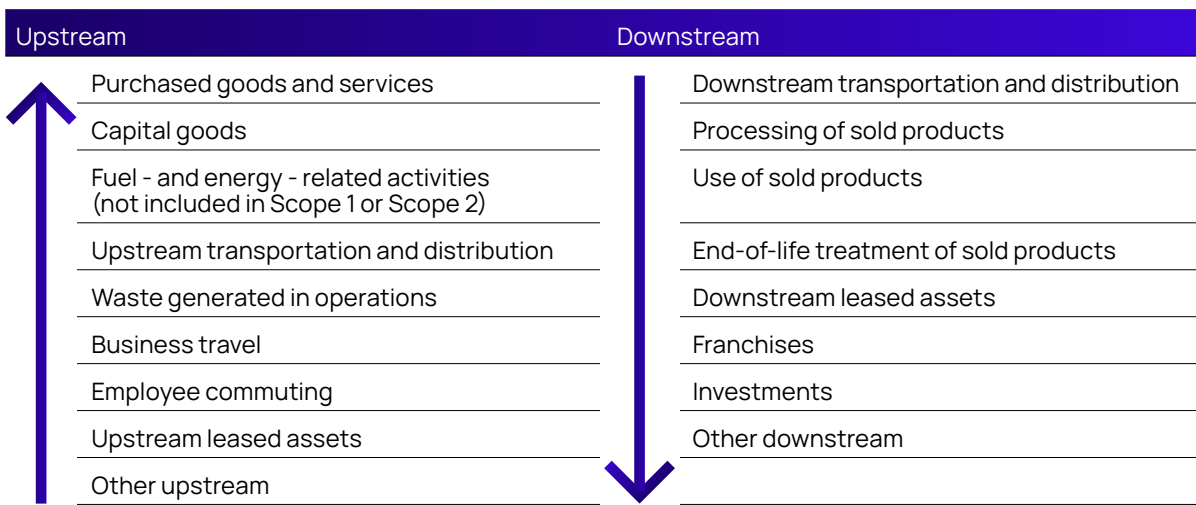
Upstream

Purchased goods and services
Capital goods
Fuel - and energy - related activities (not included in Scope 1 or Scope 2)
Upstream transportation and distribution
Waste generated in operations
Business travel
Employee commuting
Upstream leased assets
Other upstream

Downstream

Downstream transportation and distribution
Processing of sold products
Use of sold products
End-of-life treatment of sold products
Downstream leased assets
Franchises
Investments
Other downstream